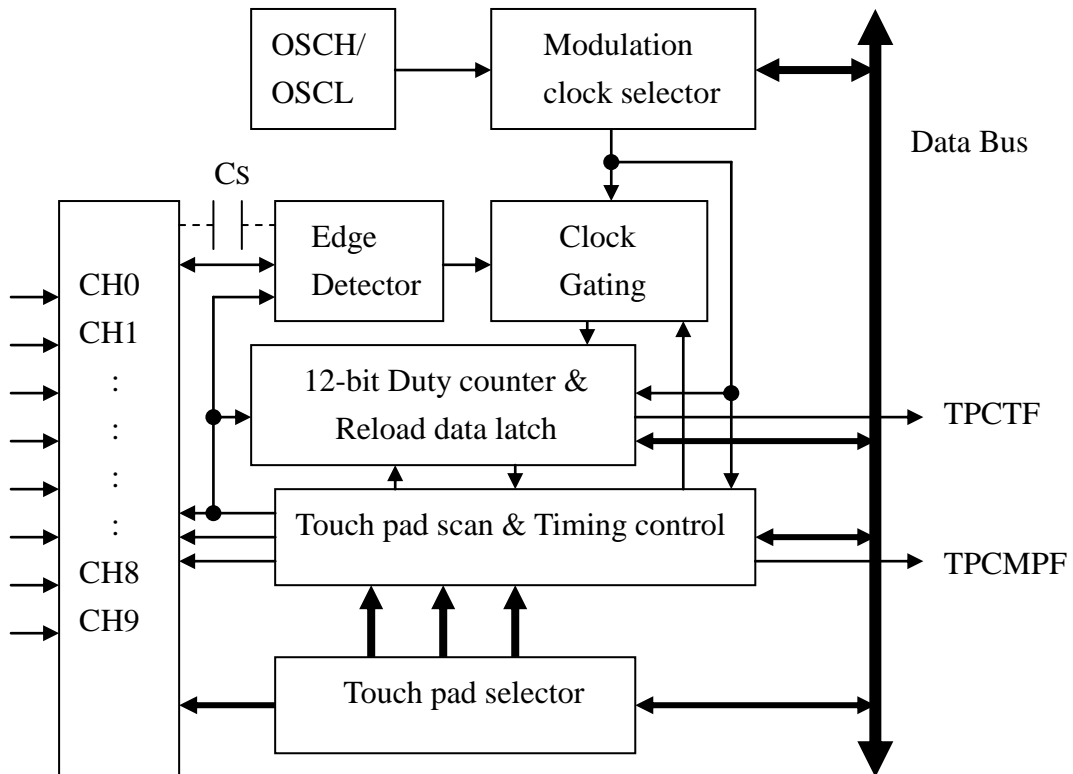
OSCH/ OSCL

Modulation clock selector

Data Bus

CS

Edge Detector

Clock Gating

CH0
CH1
:
:
:
:
CH8
CH9

12-bit Duty counter & Reload data latch

TPCTF

Touch pad scan & Timing control

TPCMPF

Touch pad selector